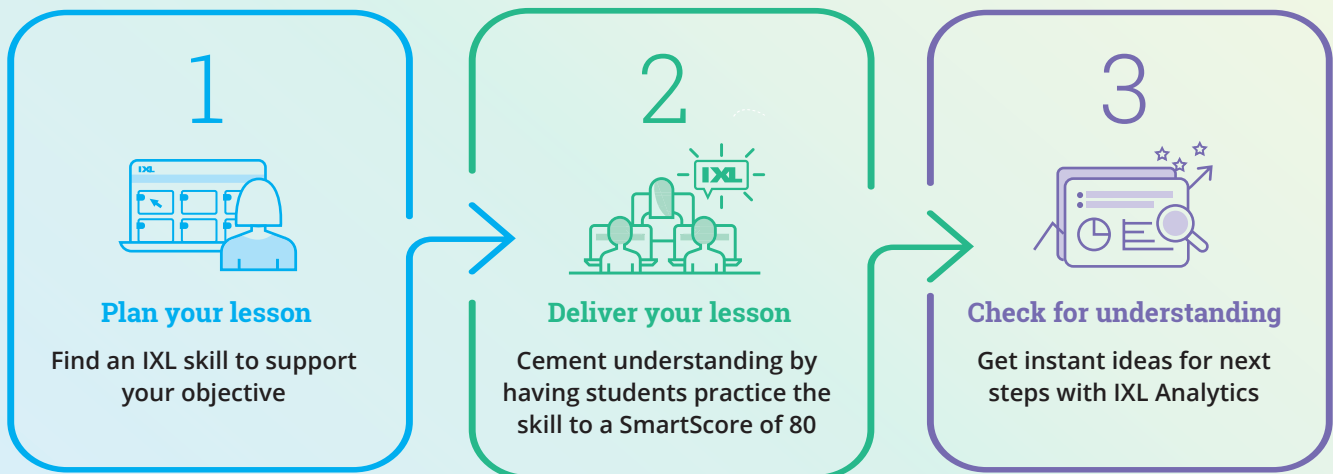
1

IXL

Plan your lesson

Find an IXL skill to support your objective

2

IXL

Deliver your lesson

Cement understanding by having students practice the skill to a SmartScore of 80

3

Check for understanding

Get instant ideas for next steps with IXL Analytics